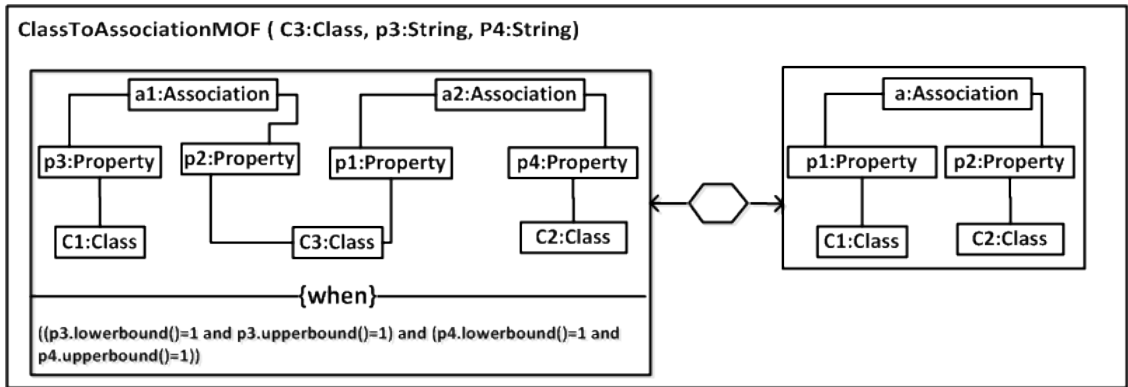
ClassToAssociationMOF ( C3:Class, p3:String, P4:String)

a1:Association

a2:Association

p3:Property

p2:Property

p1:Property

p4:Property

C1:Class

C3:Class

C2:Class

{when}

((p3.lowerbound()=1 and p3.upperbound()=1) and (p4.lowerbound()=1 and p4.upperbound()=1))

a:Association

p1:Property

p2:Property

C1:Class

C2:Class